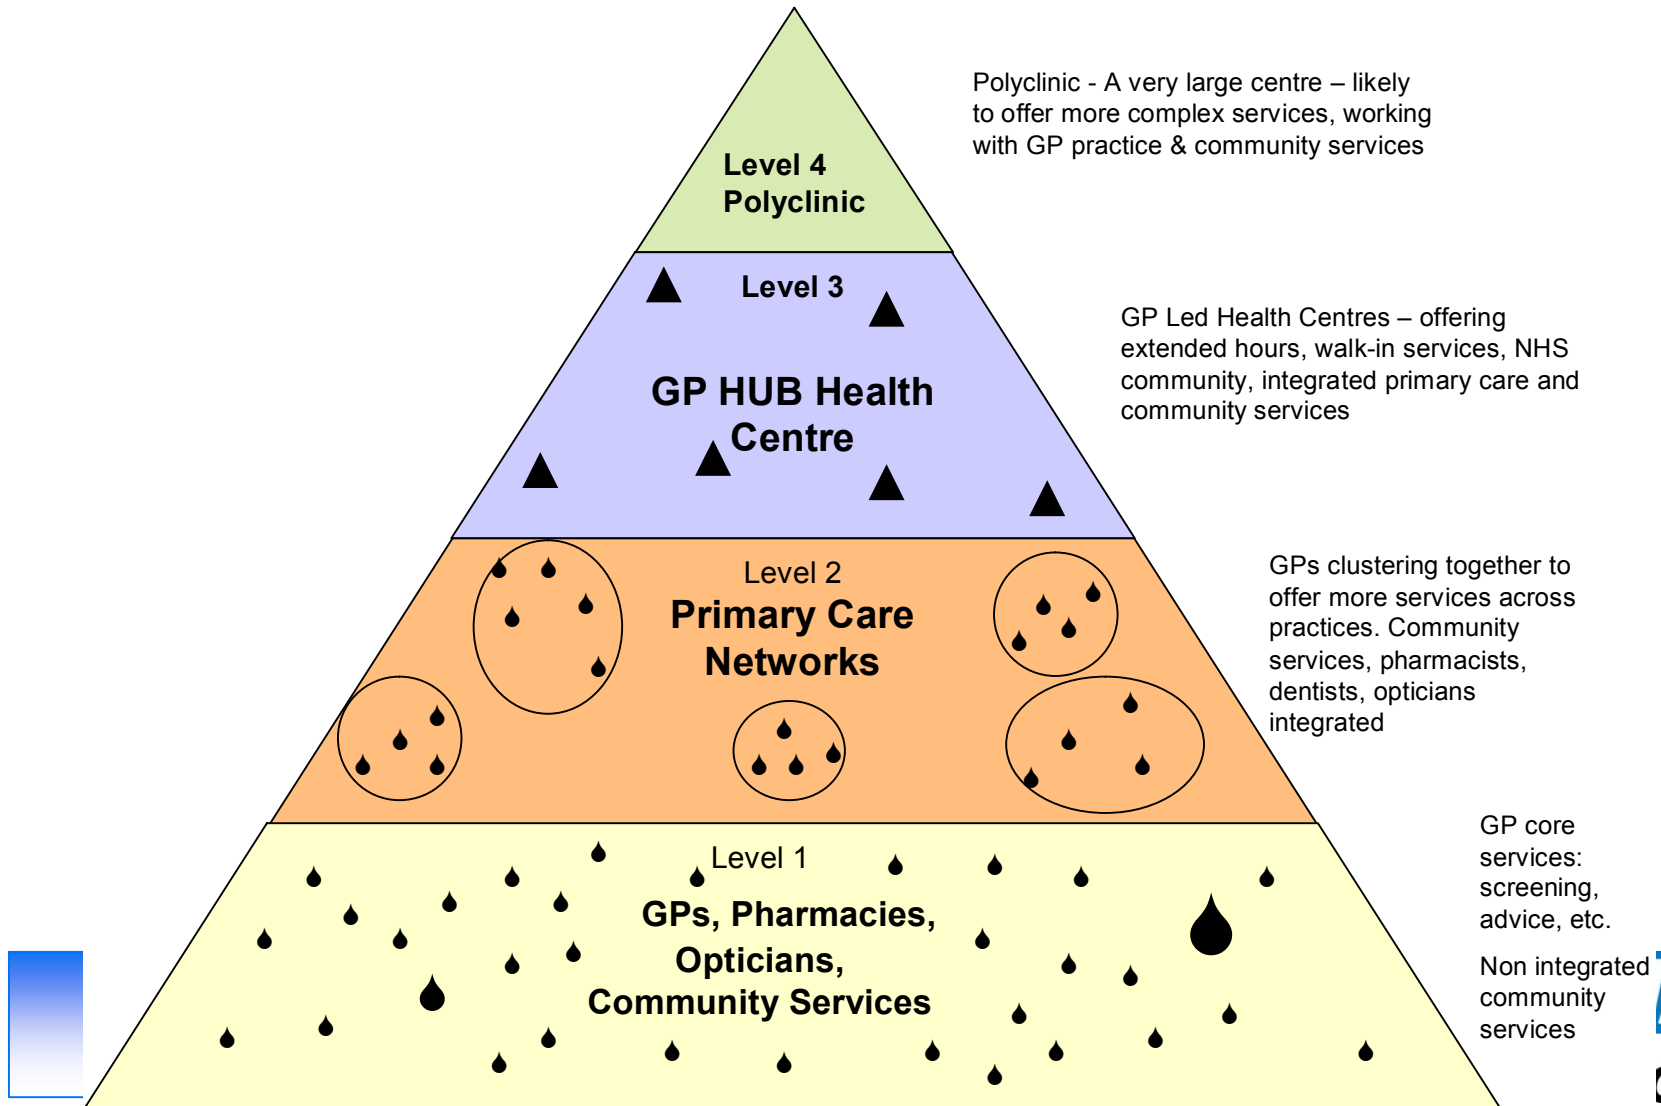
Level 4
Polyclinic

Polyclinic - A very large centre – likely to offer more complex services, working with GP practice & community services

Level 3

GP HUB Health Centre

GP Led Health Centres – offering extended hours, walk-in services, NHS community, integrated primary care and community services

Level 2
Primary Care Networks

GPs clustering together to offer more services across practices. Community services, pharmacists, dentists, opticians integrated

Level 1
GPs, Pharmacies, Opticians, Community Services

GP core services: screening, advice, etc.

Non integrated community services